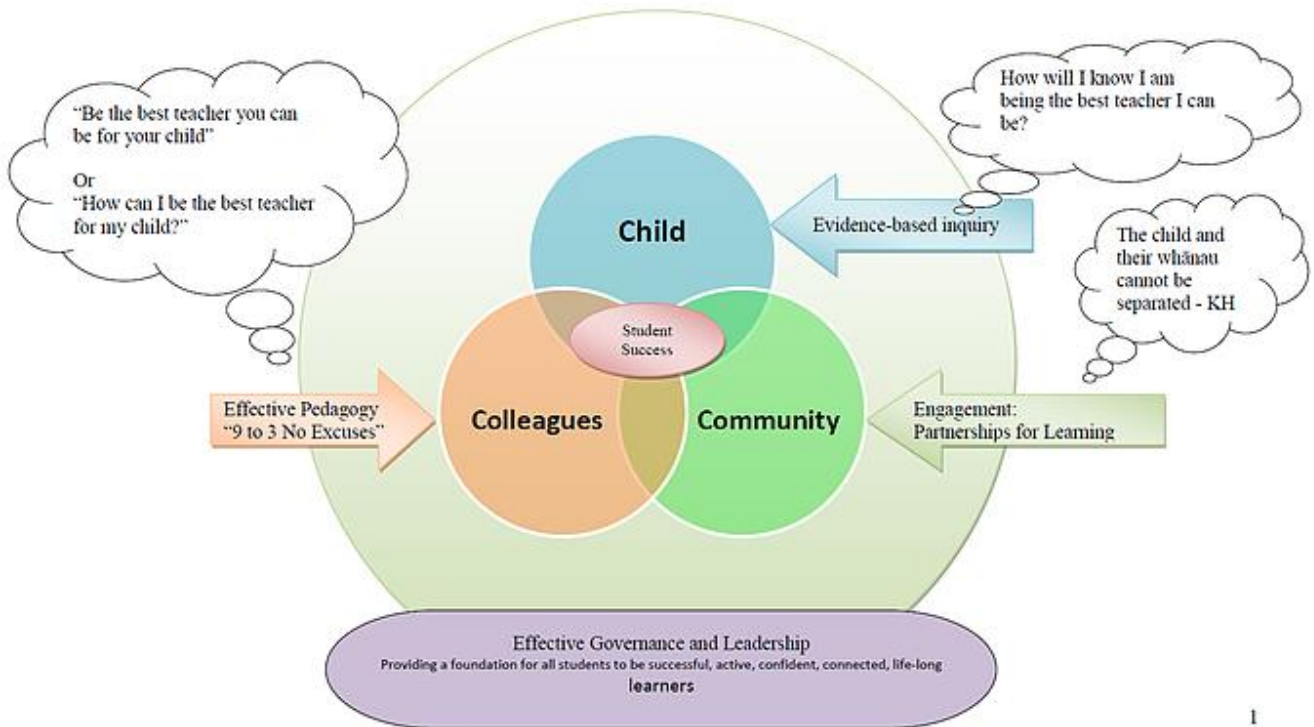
"Be the best teacher you can be for your child"

Or

"How can I be the best teacher for my child?"

How will I know I am being the best teacher I can be?

Child

Evidence-based inquiry

The child and their whānau cannot be separated - KH

Student Success

Effective Pedagogy "9 to 3 No Excuses"

Colleagues

Community

Engagement: Partnerships for Learning

Effective Governance and Leadership

Providing a foundation for all students to be successful, active, confident, connected, life-long learners

1